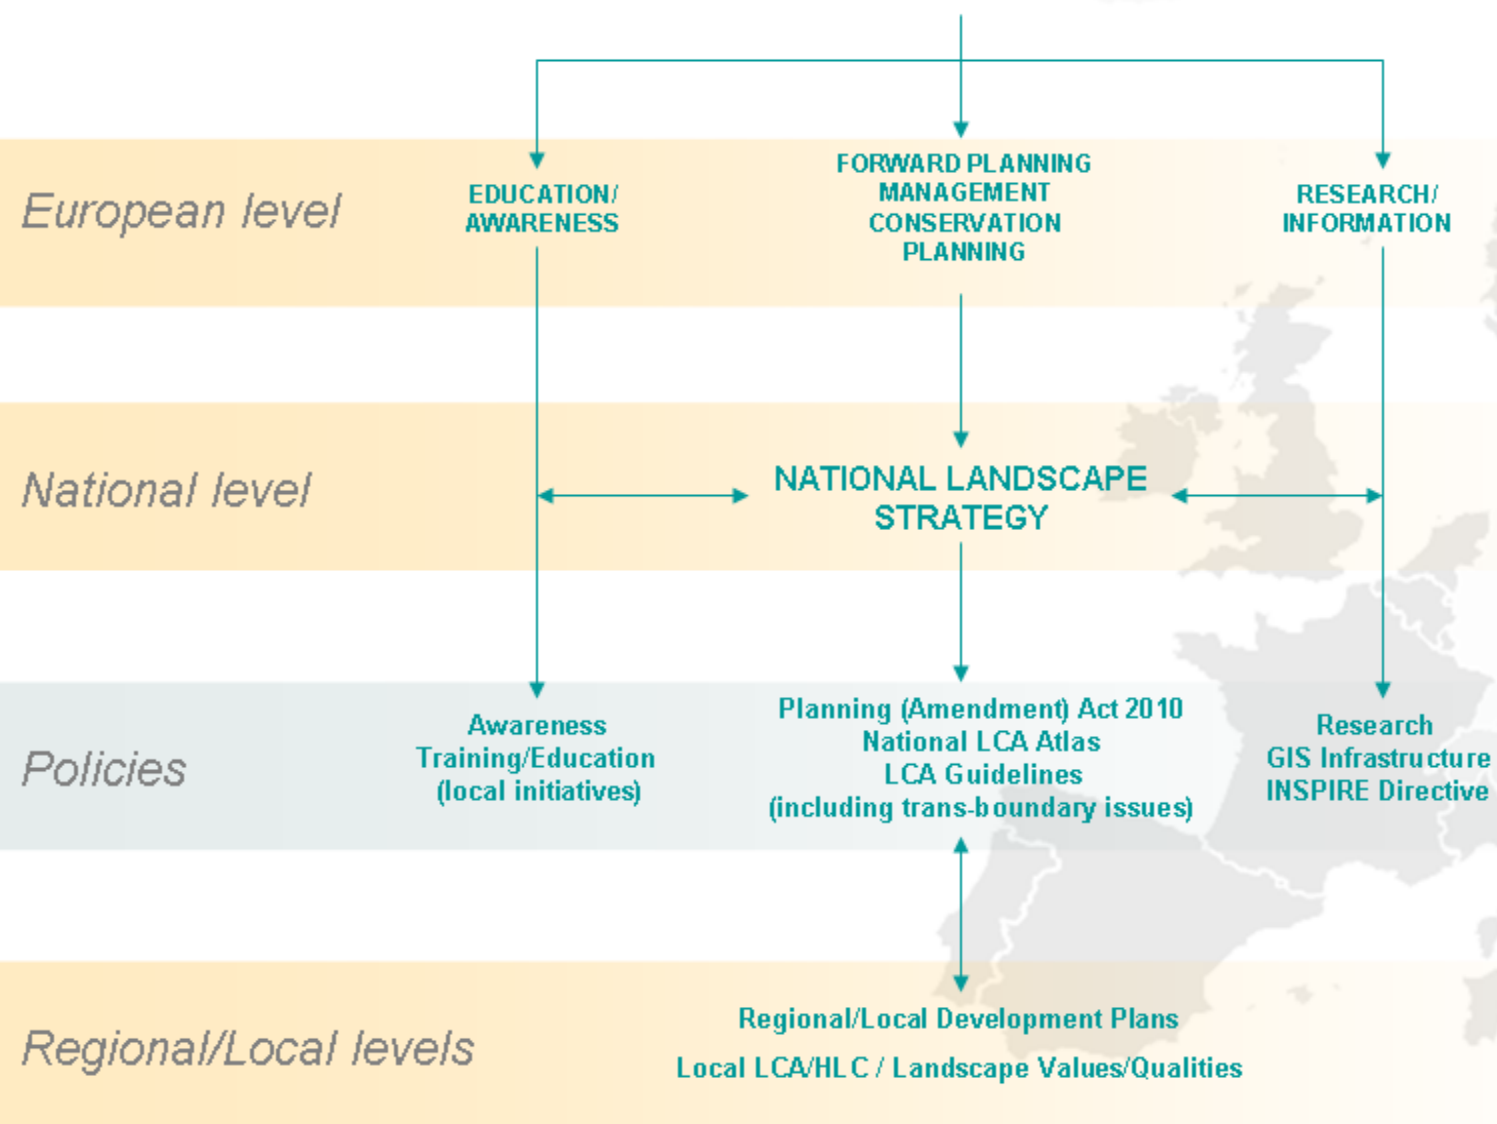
European level

EDUCATION/ AWARENESS

FORWARD PLANNING MANAGEMENT CONSERVATION PLANNING

RESEARCH/ INFORMATION

National level

NATIONAL LANDSCAPE STRATEGY

Policies

Awareness Training/Education (local initiatives)

Planning (Amendment) Act 2010 National LCA Atlas LCA Guidelines (including trans-boundary issues)

Research GIS Infrastructure INSPIRE Directive

Regional/Local levels

Regional/Local Development Plans

Local LCA/HLC / Landscape Values/Qualities